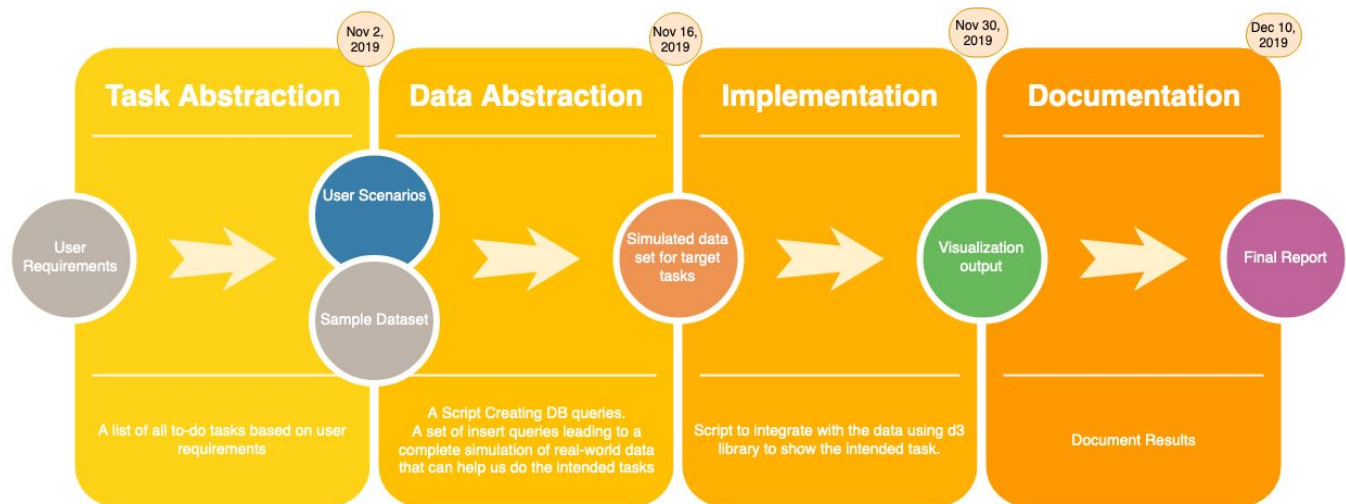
Nov 2, 2019

Task Abstraction

User Requirements

User Scenarios

Sample Dataset

A list of all to-do tasks based on user requirements

Nov 16, 2019

Data Abstraction

Simulated data set for target tasks

A Script Creating DB queries.
A set of insert queries leading to a complete simulation of real-world data that can help us do the intended tasks

Nov 30, 2019

Implementation

Visualization output

Script to integrate with the data using d3 library to show the intended task.

Dec 10, 2019

Documentation

Final Report

Document Results